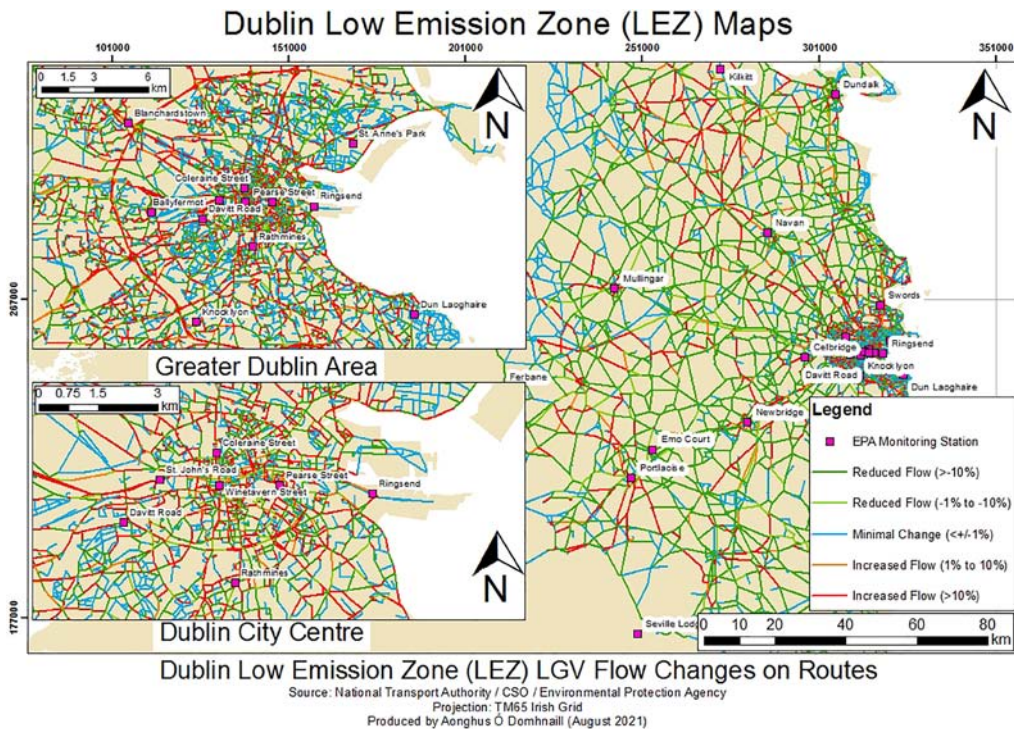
Dublin Low Emission Zone (LEZ) Maps

101000 151000 201000 251000 301000 351000

0 1.5 3 6 km

N

Blanchardstown
St. Anne's Park
Coleraine Street
Pearse Street
Ringsend
Ballyfermot
Davitt Road
Rathmines
Dun Laoghaire
Knocklyon

Greater Dublin Area

0 0.75 1.5 3 km

Coleraine Street
St. John's Road
Pearse Street
Winetavern Street
Ringsend
Davitt Road
Rathmines

N

Dublin City Centre

Kilkitt
Dundalk
N
Navan
Mullingar
Swords
Celbridge
Ringsend
Davitt Road
Knocklyon
Dun Laoghaire
Ferbane
Newbridge
Emo Court
Portlaoise
Seville Lodge

267000
177000

Legend
EPA Monitoring Station
Reduced Flow (>-10%)
Reduced Flow (-1% to -10%)
Minimal Change (<+/-1%)
Increased Flow (1% to 10%)
Increased Flow (>10%)

0 10 20 40 60 80 km

Dublin Low Emission Zone (LEZ) LGV Flow Changes on Routes
Source: National Transport Authority / CSO / Environmental Protection Agency
Projection: TM65 Irish Grid
Produced by Aonghus Ó Domhnaill (August 2021)